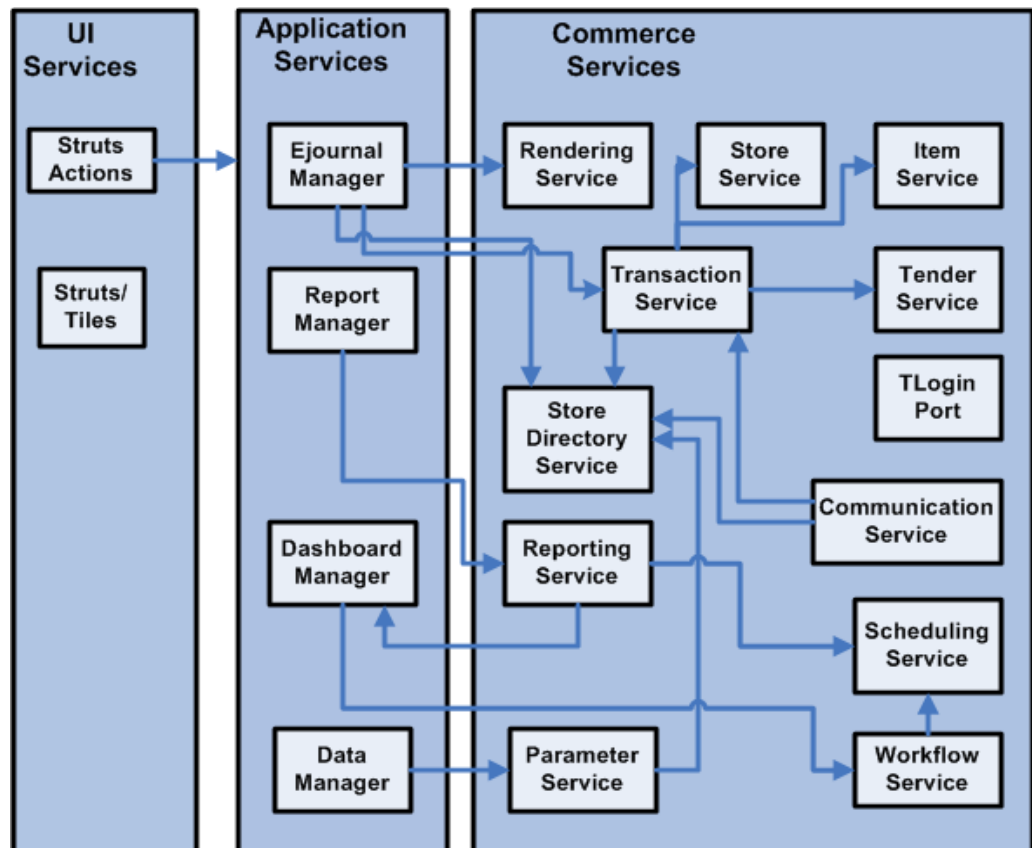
UI Services

Struts Actions

Struts/ Tiles

Application Services

Ejournal Manager

Report Manager

Dashboard Manager

Data Manager

Commerce Services

Rendering Service

Store Service

Item Service

Transaction Service

Tender Service

TLogin Port

Store Directory Service

Communication Service

Reporting Service

Scheduling Service

Parameter Service

Workflow Service